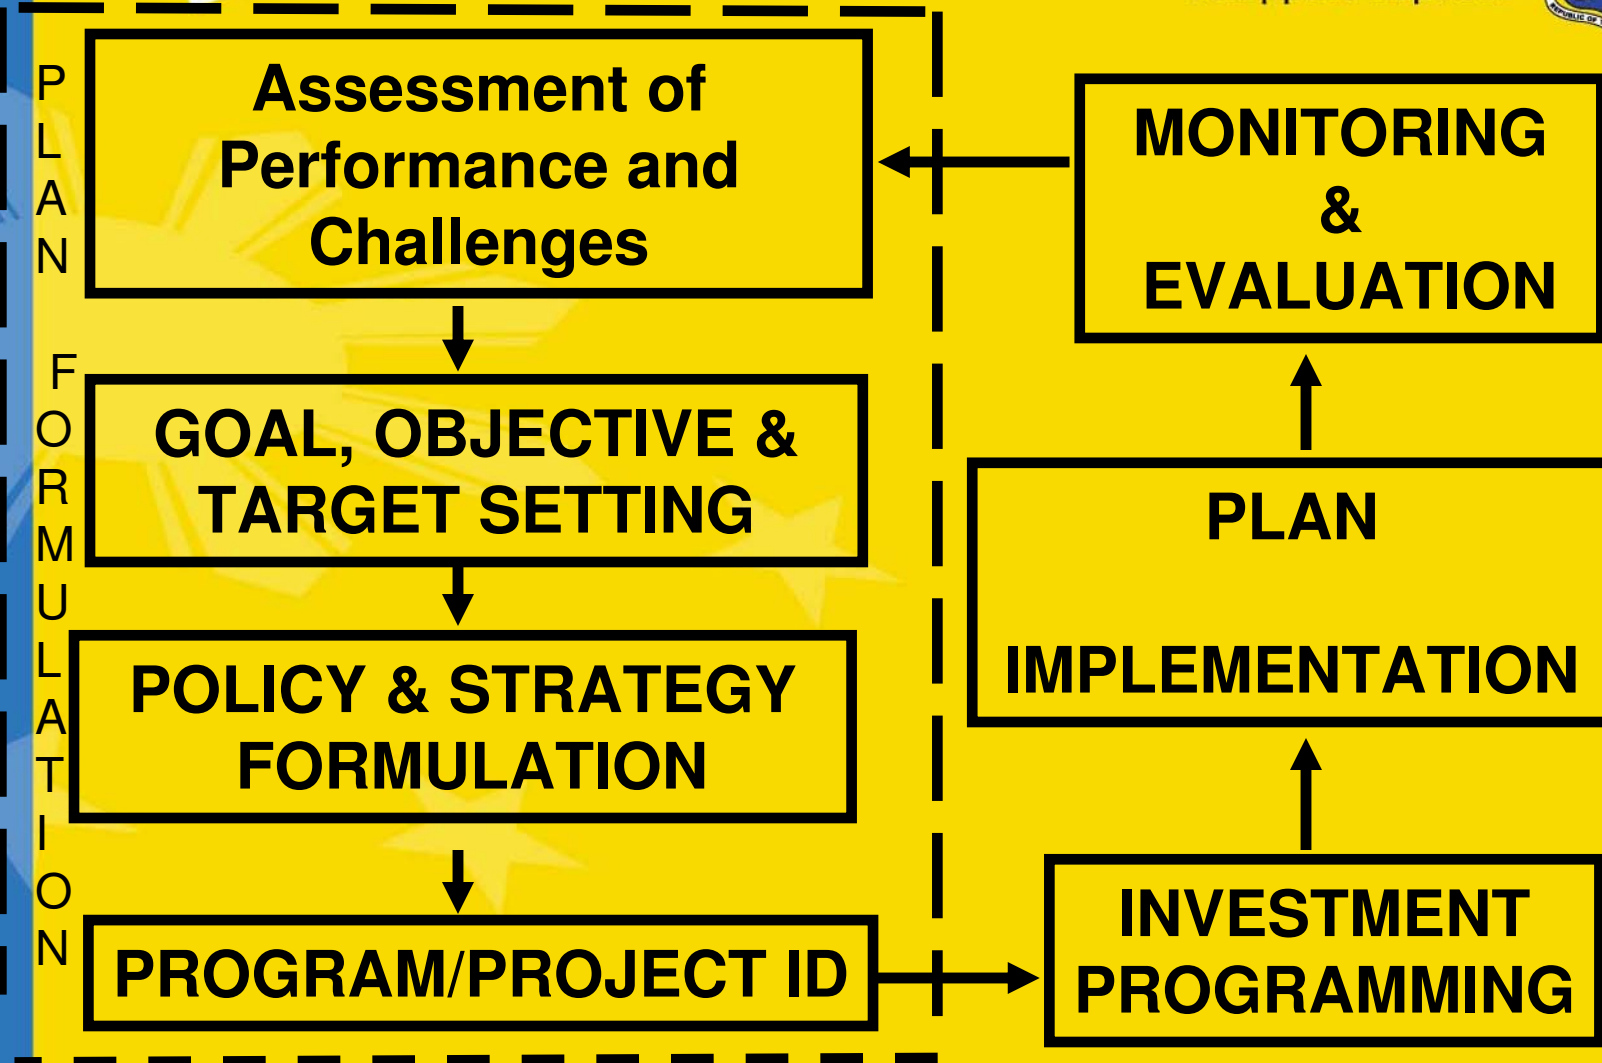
PLAN FORMULATION

Assessment of Performance and Challenges

GOAL, OBJECTIVE & TARGET SETTING

POLICY & STRATEGY FORMULATION

PROGRAM/PROJECT ID

MONITORING & EVALUATION

PLAN IMPLEMENTATION

INVESTMENT PROGRAMMING